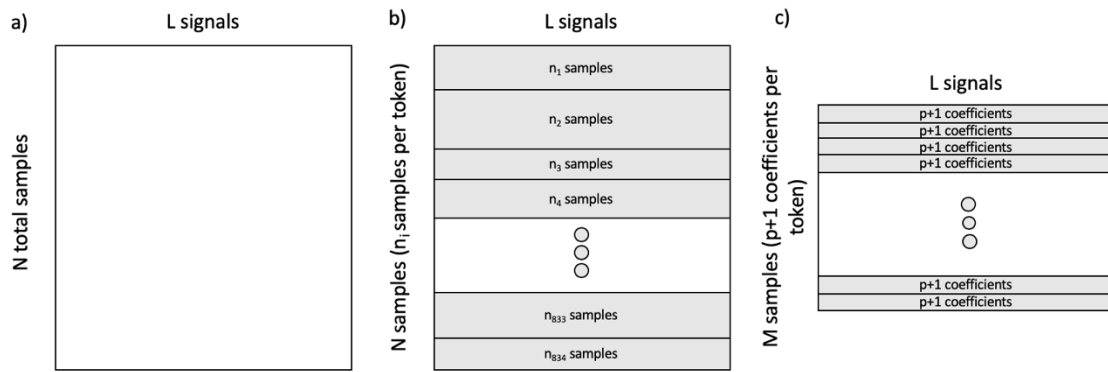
a)

L signals

N total samples

b)

L signals

N samples ($n_i$ samples per token)

$n_1$ samples

$n_2$ samples

$n_3$ samples

$n_4$ samples

$n_{833}$ samples

$n_{834}$ samples

c)

L signals

M samples (p+1 coefficients per token)

p+1 coefficients

p+1 coefficients

p+1 coefficients

p+1 coefficients

p+1 coefficients

p+1 coefficients